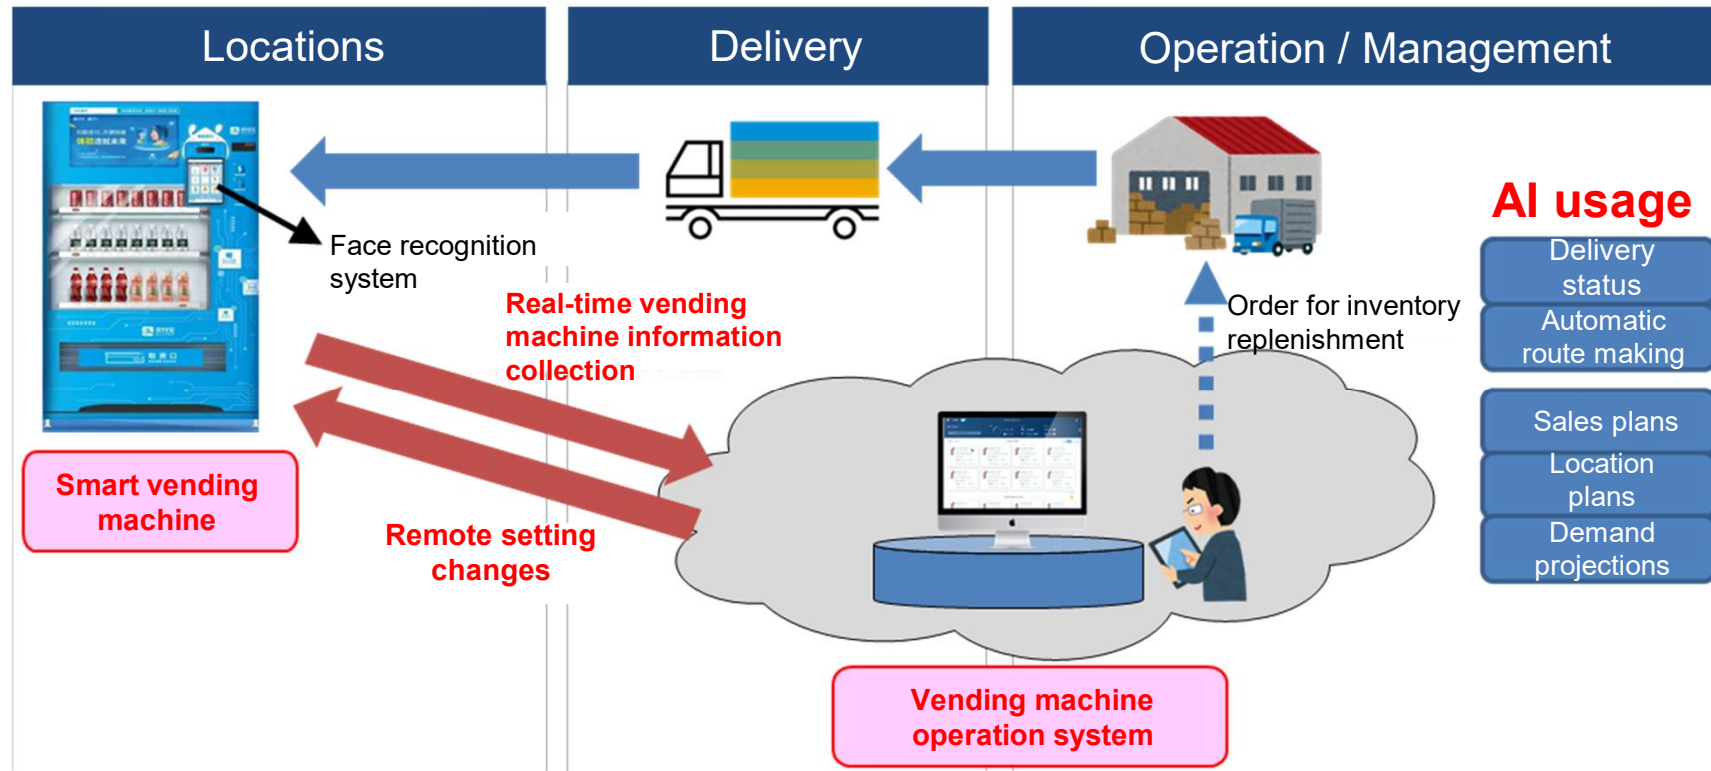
Locations

Delivery

Operation / Management

Face recognition system

Real-time vending machine information collection

Order for inventory replenishment

AI usage

Delivery status

Automatic route making

Sales plans

Location plans

Demand projections

Smart vending machine

Remote setting changes

Vending machine operation system